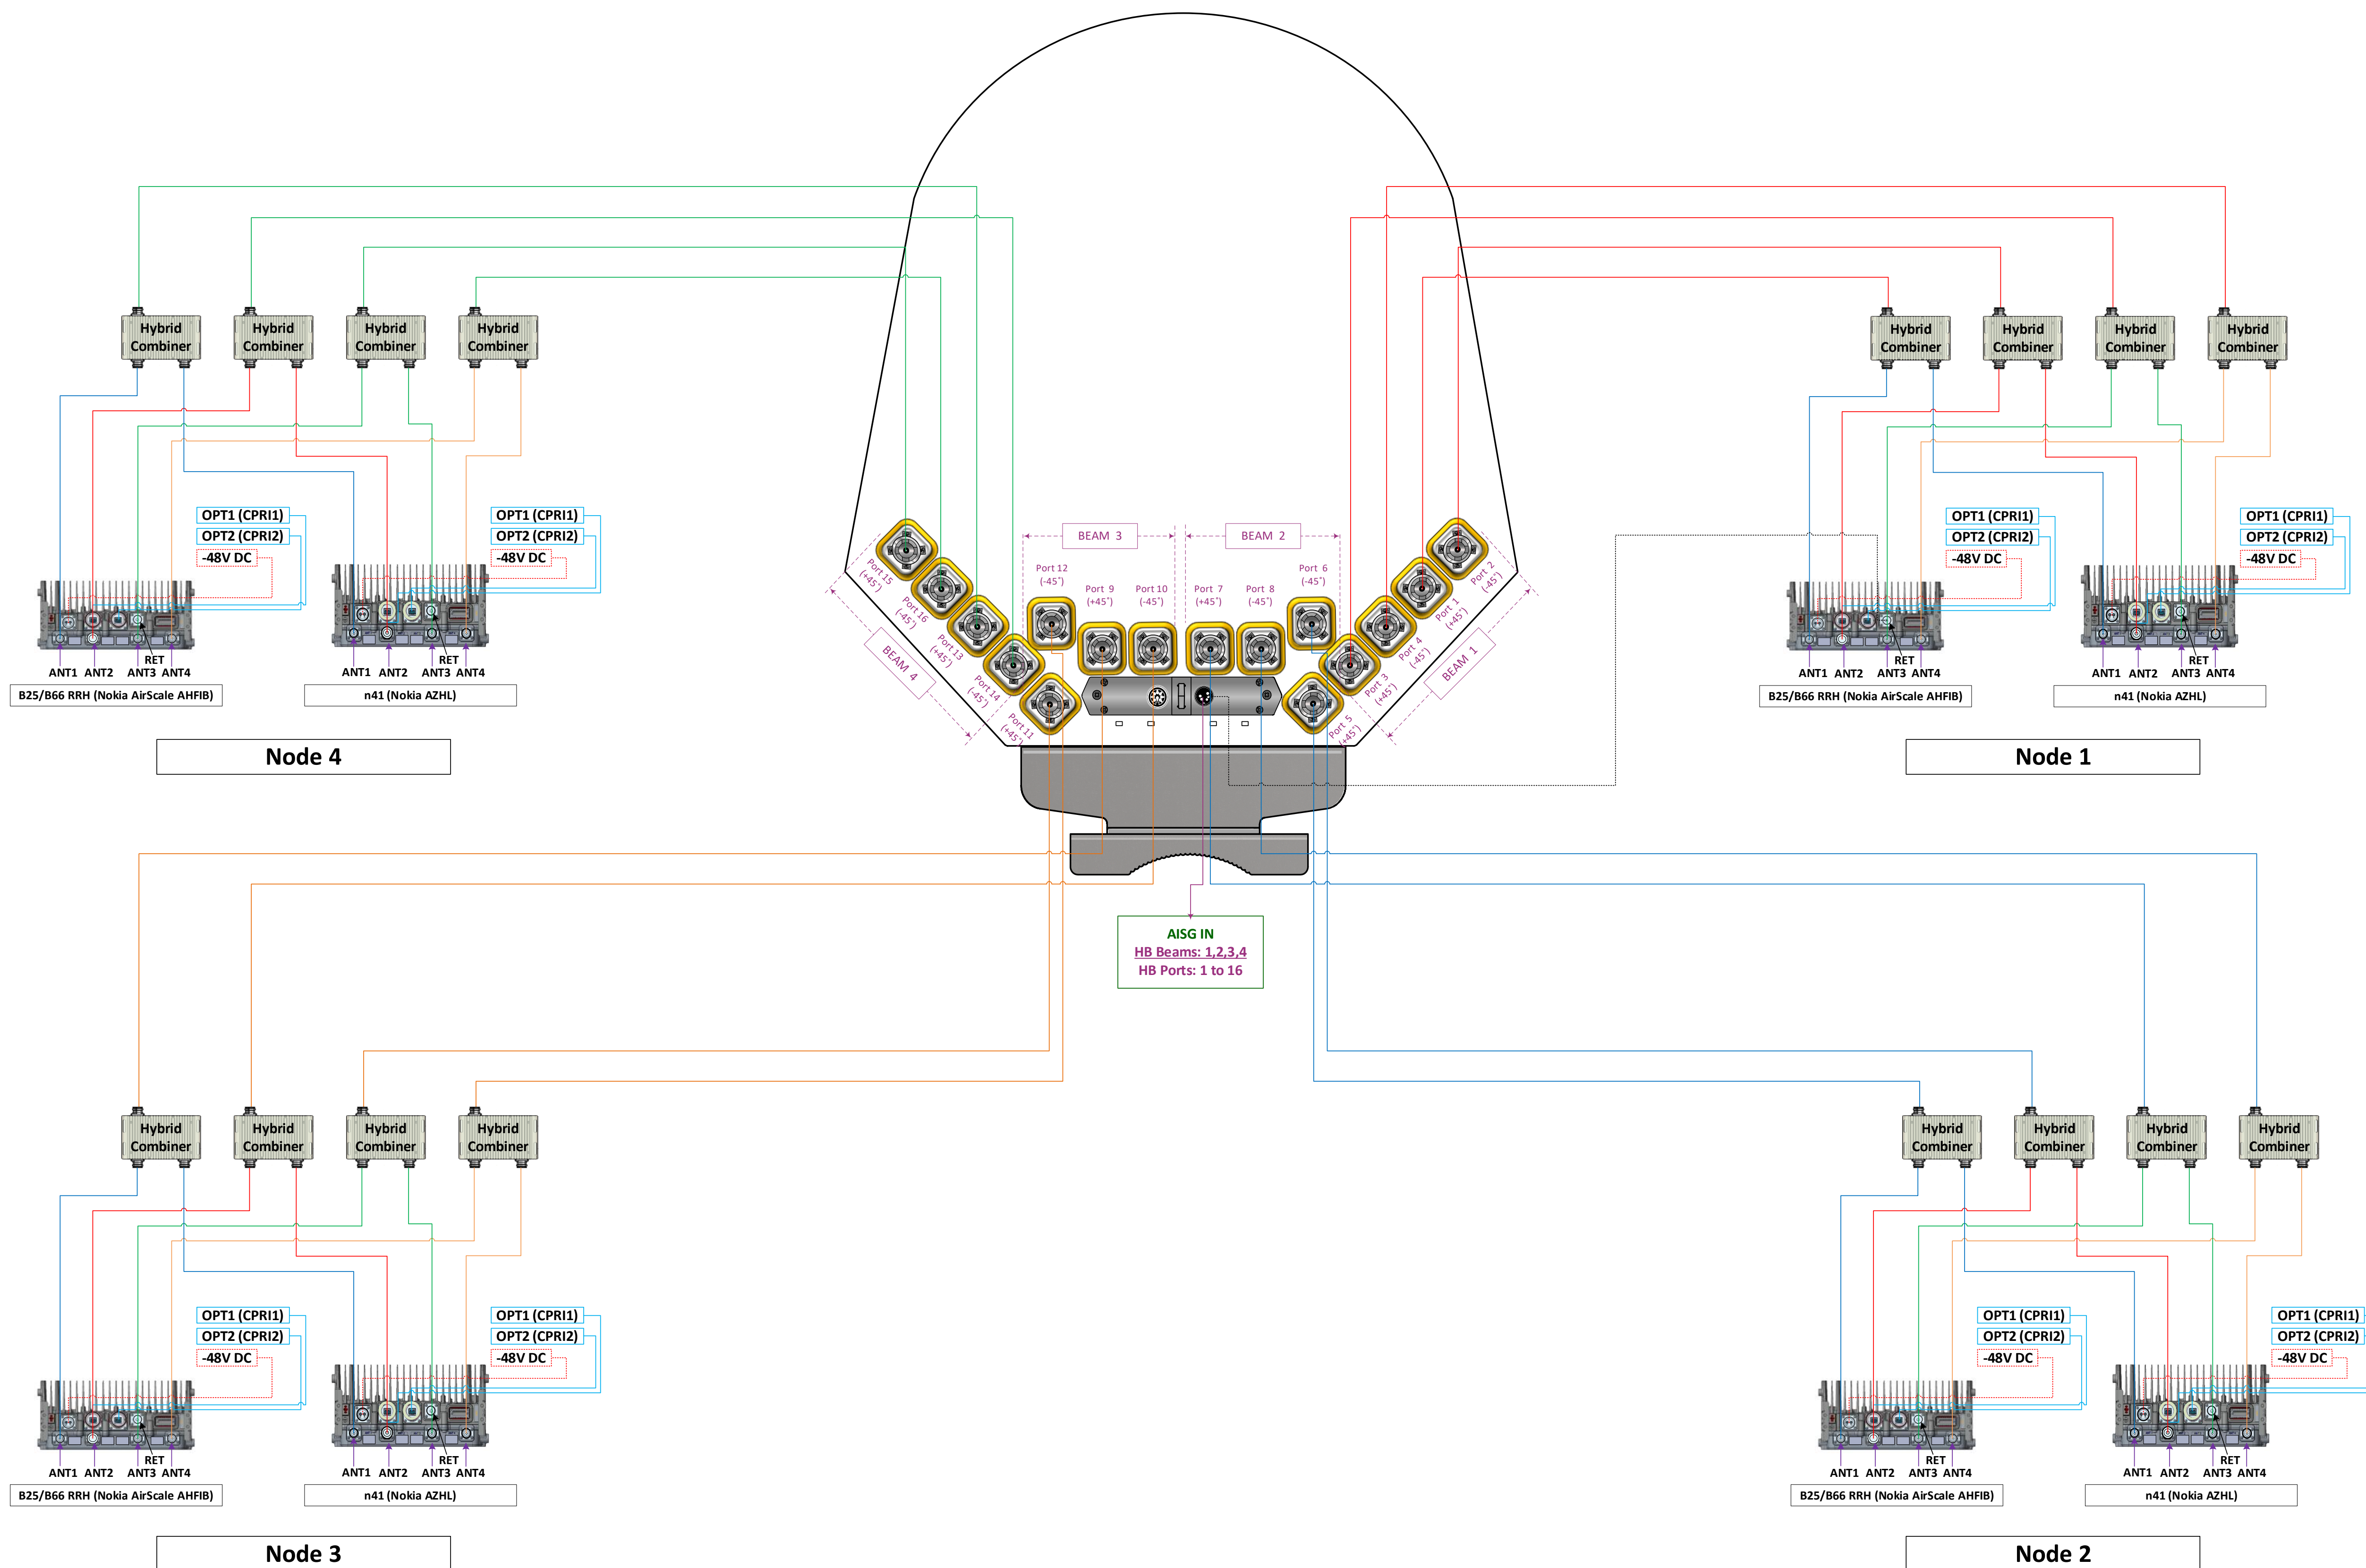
Hybrid Combiner
Hybrid Combiner
Hybrid Combiner
Hybrid Combiner

OPT1 (CPRI1)
OPT2 (CPRI2)
-48V DC

OPT1 (CPRI1)
OPT2 (CPRI2)
-48V DC

RET
ANT1 ANT2 ANT3 ANT4
B25/B66 RRH (Nokia AirScale AHFIB)

RET
ANT1 ANT2 ANT3 ANT4
n41 (Nokia AZHL)

Node 4

BEAM 3
BEAM 2
Port 15 (+45°)
Port 16 (-45°)
Port 13 (+45°)
Port 14 (-45°)
Port 11 (+45°)
Port 12 (-45°)
Port 9 (+45°)
Port 10 (-45°)
Port 7 (+45°)
Port 8 (-45°)
Port 6 (-45°)
Port 5 (+45°)
Port 3 (+45°)
Port 4 (-45°)
Port 1 (+45°)
Port 2 (-45°)
BEAM 4
BEAM 1

Hybrid Combiner
Hybrid Combiner
Hybrid Combiner
Hybrid Combiner

OPT1 (CPRI1)
OPT2 (CPRI2)
-48V DC

OPT1 (CPRI1)
OPT2 (CPRI2)
-48V DC

RET
ANT1 ANT2 ANT3 ANT4
B25/B66 RRH (Nokia AirScale AHFIB)

RET
ANT1 ANT2 ANT3 ANT4
n41 (Nokia AZHL)

Node 1

AISG IN
HB Beams: 1,2,3,4
HB Ports: 1 to 16

Hybrid Combiner
Hybrid Combiner
Hybrid Combiner
Hybrid Combiner

OPT1 (CPRI1)
OPT2 (CPRI2)
-48V DC

OPT1 (CPRI1)
OPT2 (CPRI2)
-48V DC

RET
ANT1 ANT2 ANT3 ANT4
B25/B66 RRH (Nokia AirScale AHFIB)

RET
ANT1 ANT2 ANT3 ANT4
n41 (Nokia AZHL)

Node 3

Hybrid Combiner
Hybrid Combiner
Hybrid Combiner
Hybrid Combiner

OPT1 (CPRI1)
OPT2 (CPRI2)
-48V DC

OPT1 (CPRI1)
OPT2 (CPRI2)
-48V DC

RET
ANT1 ANT2 ANT3 ANT4
B25/B66 RRH (Nokia AirScale AHFIB)

RET
ANT1 ANT2 ANT3 ANT4
n41 (Nokia AZHL)

Node 2